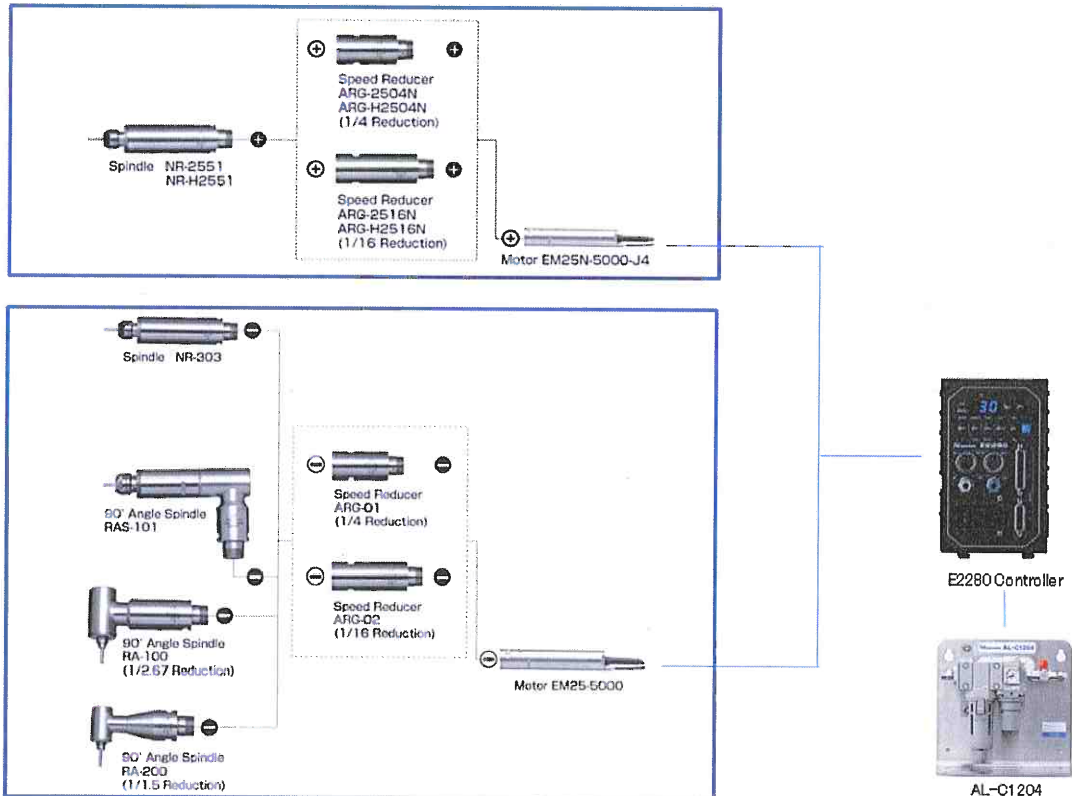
Speed Reducer
ARG-2504N
ARG-H2504N
(1/4 Reduction)

Spindle NR-2551
NR-H2551

Speed Reducer
ARG-2516N
ARG-H2516N
(1/16 Reduction)

Motor EM25N-5000-J4

Spindle NR-303

90° Angle Spindle
RAS-101

Speed Reducer
ARG-01
(1/4 Reduction)

Speed Reducer
ARG-02
(1/16 Reduction)

90° Angle Spindle
RA-100
(1/2.67 Reduction)

Motor EM25-5000

90° Angle Spindle
RA-200
(1/1.5 Reduction)

30
E2280

E2280 Controller

AL-C1204

AL-C1204